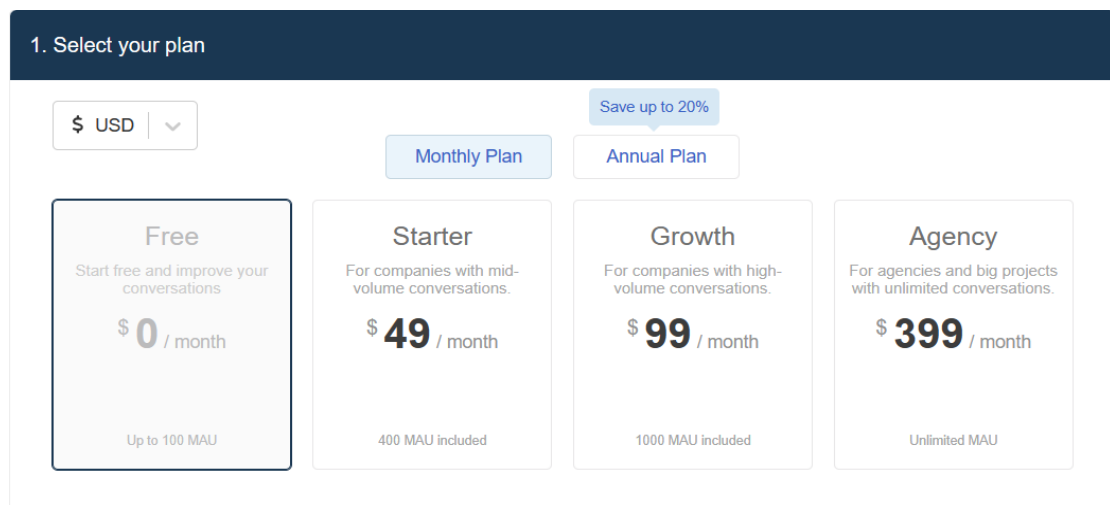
1. Select your plan

$ USD

Save up to 20%

Monthly Plan

Annual Plan

Free

Start free and improve your conversations

$ 0 / month

Up to 100 MAU

Starter

For companies with mid-volume conversations.

$ 49 / month

400 MAU included

Growth

For companies with high-volume conversations.

$ 99 / month

1000 MAU included

Agency

For agencies and big projects with unlimited conversations.

$ 399 / month

Unlimited MAU